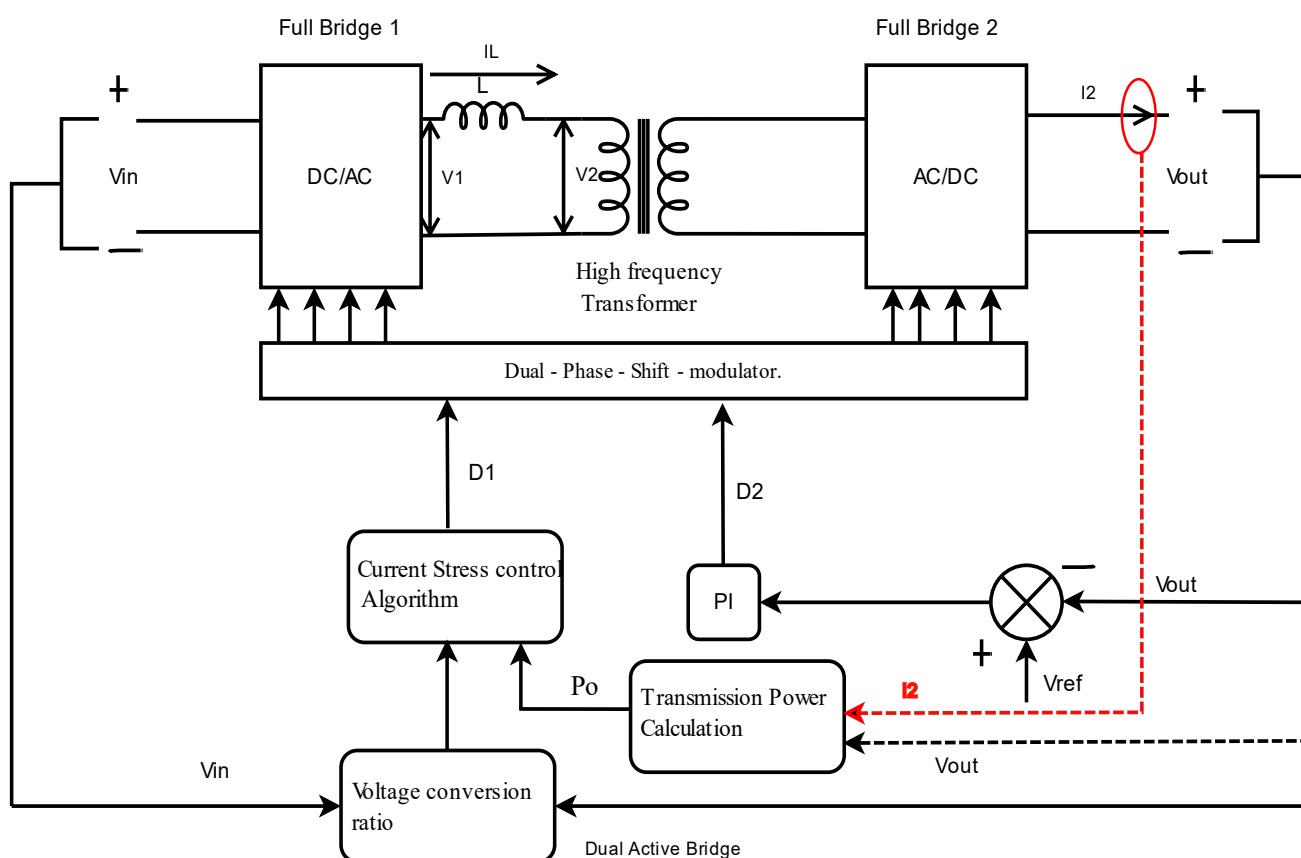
Full Bridge 1

Full Bridge 2

IL

L

I2

+

+

Vin

DC/AC

V1

V2

AC/DC

Vout

High frequency Transformer

Dual - Phase - Shift - modulator.

D1

D2

Current Stress control Algorithm

PI

Vout

+

Vref

Po

Transmission Power Calculation

I2

Vin

Vout

Voltage conversion ratio

Dual Active Bridge